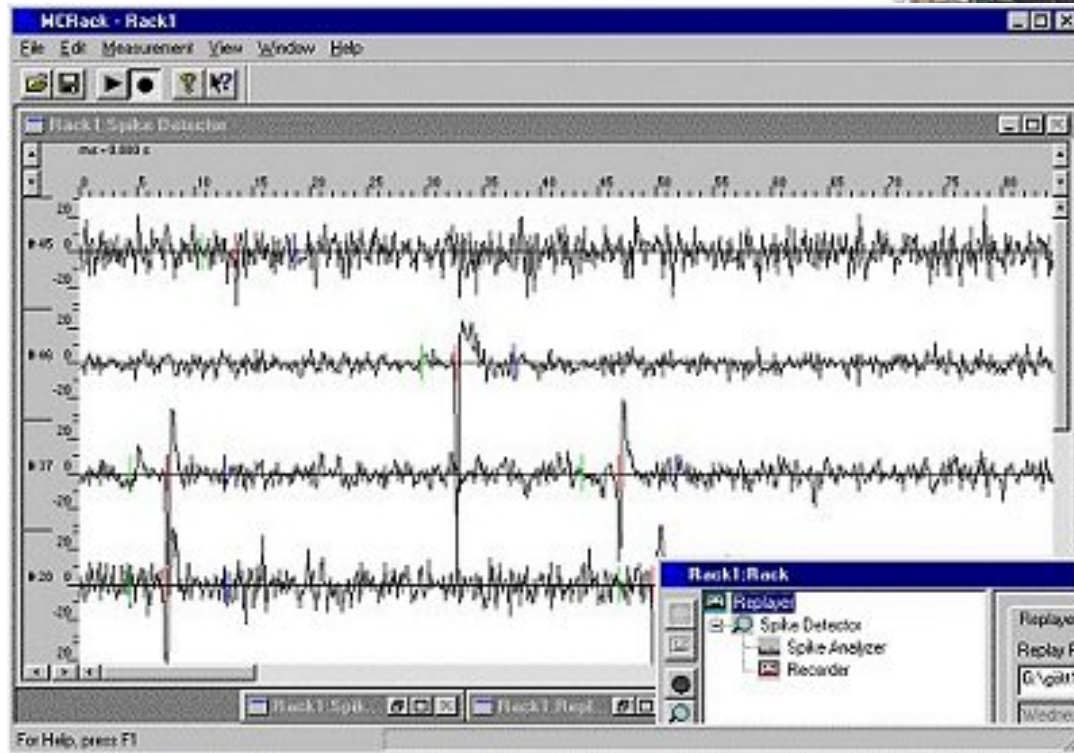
MCRack - Rack1

File Edit Measurement View Window Help

Rack1 Spike Detector

ms - 0.000 s

0 5 10 15 20 25 30 35 40 45 50 55 60 65 70 75 80

20
45 0
-20

20
46 0
-20

20
37 0
-20

20
20 0
-20

20

Rack1:Spik...

Rack1:Repl...

Rack1:Rack

Replayer
Spike Detector
Spike Analyzer
Recorder

Replaye
Replay F
G:\gdat
Wednes

For Help, press F1